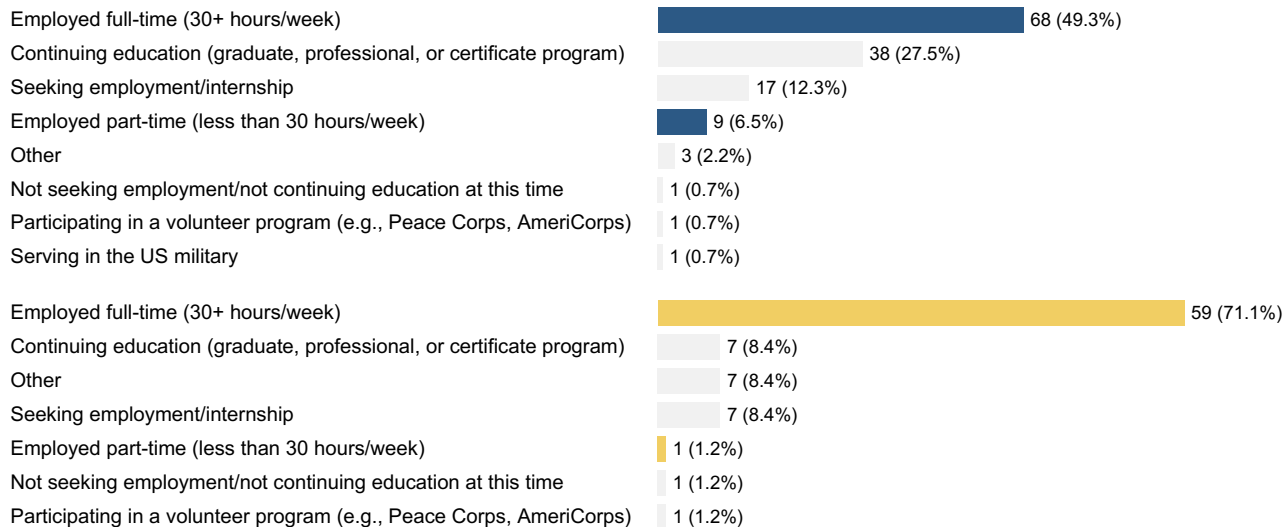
| | |
|---|---|
| Employed full-time (30+ hours/week) | 68 (49.3%) |
| Continuing education (graduate, professional, or certificate program) | 38 (27.5%) |
| Seeking employment/internship | 17 (12.3%) |
| Employed part-time (less than 30 hours/week) | 9 (6.5%) |
| Other | 3 (2.2%) |
| Not seeking employment/not continuing education at this time | 1 (0.7%) |
| Participating in a volunteer program (e.g., Peace Corps, AmeriCorps) | 1 (0.7%) |
| Serving in the US military | 1 (0.7%) |

| | |
|---|---|
| Employed full-time (30+ hours/week) | 59 (71.1%) |
| Continuing education (graduate, professional, or certificate program) | 7 (8.4%) |
| Other | 7 (8.4%) |
| Seeking employment/internship | 7 (8.4%) |
| Employed part-time (less than 30 hours/week) | 1 (1.2%) |
| Not seeking employment/not continuing education at this time | 1 (1.2%) |
| Participating in a volunteer program (e.g., Peace Corps, AmeriCorps) | 1 (1.2%) |